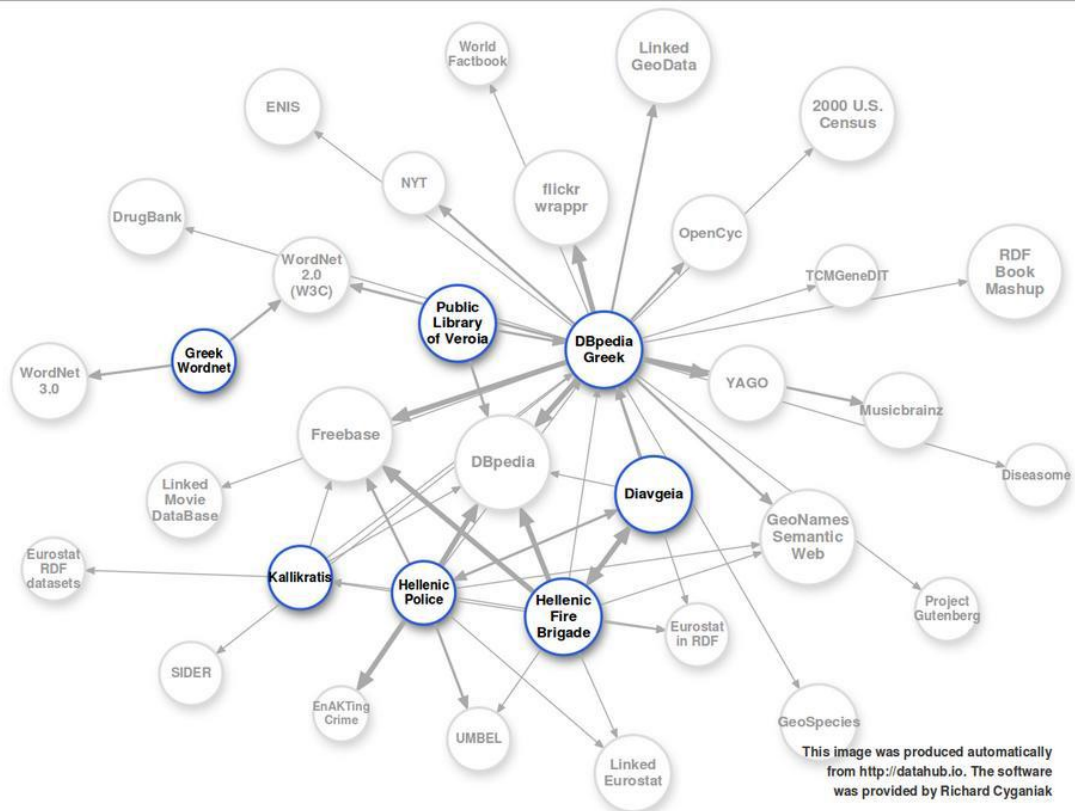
World Factbook

Linked GeoData

ENIS

2000 U.S. Census

NYT

flickr wrappr

DrugBank

OpenCyc

WordNet 2.0 (W3C)

TCMGeneDIT

RDF Book Mashup

Public Library of Veroia

DBpedia Greek

Greek Wordnet

WordNet 3.0

YAGO

Musicbrainz

Freebase

DBpedia

Diseasome

Linked Movie DataBase

Diavgeia

GeoNames Semantic Web

Eurostat RDF datasets

Kallikratis

Hellenic Police

Hellenic Fire Brigade

Project Gutenberg

Eurostat in RDF

SIDER

EnAKTing Crime

UMBEL

GeoSpecies

Linked Eurostat

This image was produced automatically from http://datahub.io. The software was provided by Richard Cyganiak